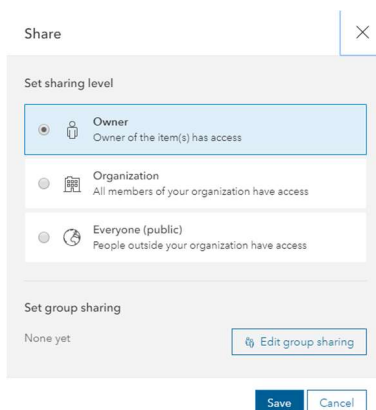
Share

Set sharing level

Owner
Owner of the item(s) has access

Organization
All members of your organization have access

Everyone (public)
People outside your organization have access

Set group sharing

None yet

Edit group sharing

Save

Cancel